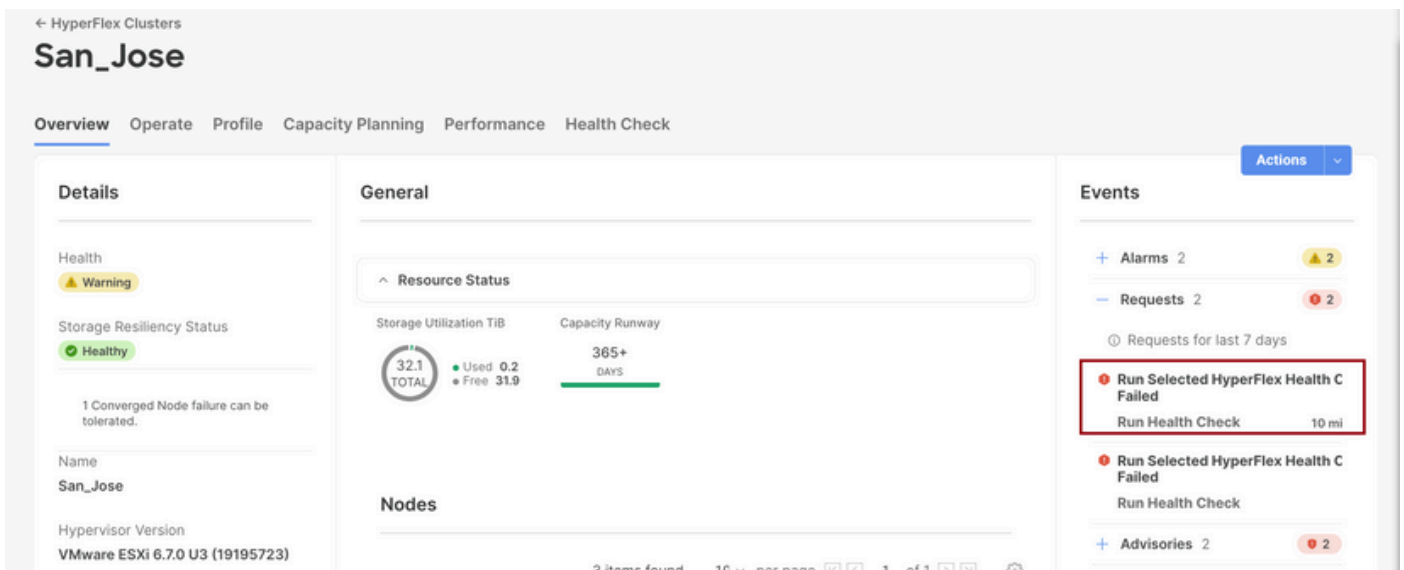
← HyperFlex Clusters

San_Jose

Overview Operate Profile Capacity Planning Performance Health Check

Actions

Details

Health
Warning

Storage Resiliency Status
Healthy

1 Converged Node failure can be tolerated.

Name
San_Jose

Hypervisor Version
VMware ESXi 6.7.0 U3 (19195723)

General

Resource Status

Storage Utilization TiB
32.1 TOTAL
Used 0.2
Free 31.9

Capacity Runway
365+
DAYS

Nodes

3 items found 10 per page 1 of 1

Events

+ Alarms 2 2

− Requests 2 2

Requests for last 7 days

Run Selected HyperFlex Health C Failed
Run Health Check 10 mi

Run Selected HyperFlex Health C Failed
Run Health Check

+ Advisories 2 2